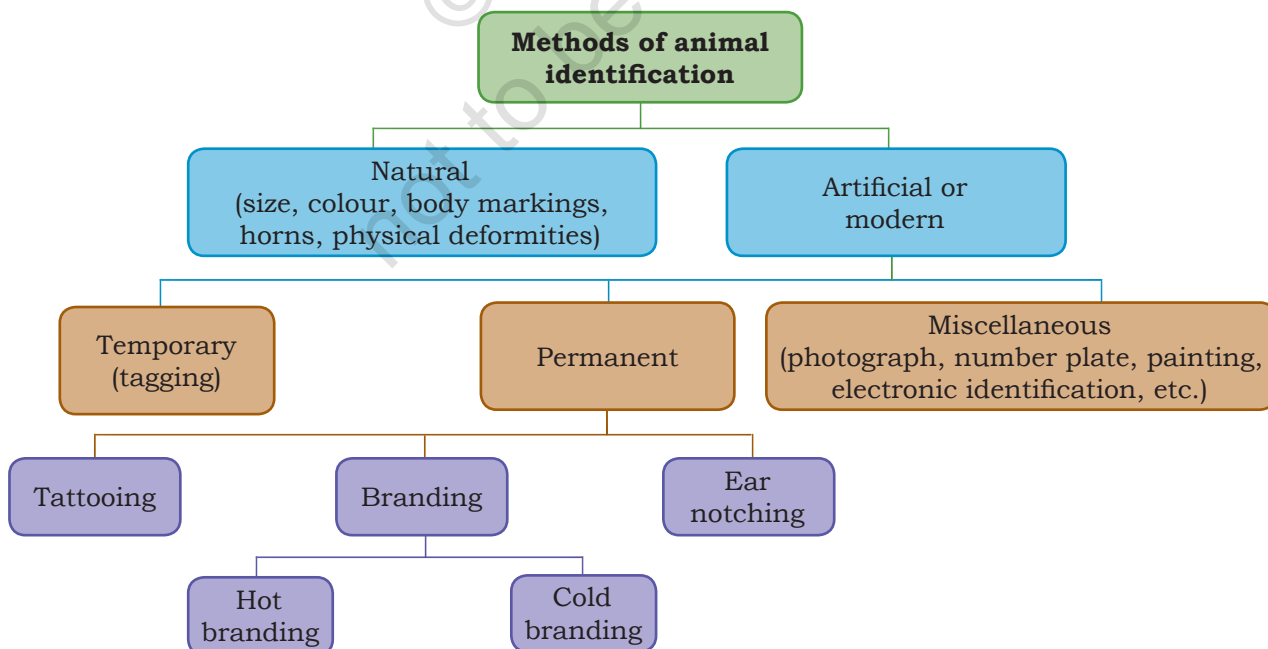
not to be ©

Methods of animal identification

Natural (size, colour, body markings, horns, physical deformities)

Artificial or modern

Temporary (tagging)

Permanent

Miscellaneous (photograph, number plate, painting, electronic identification, etc.)

Tattooing

Branding

Ear notching

Hot branding

Cold branding